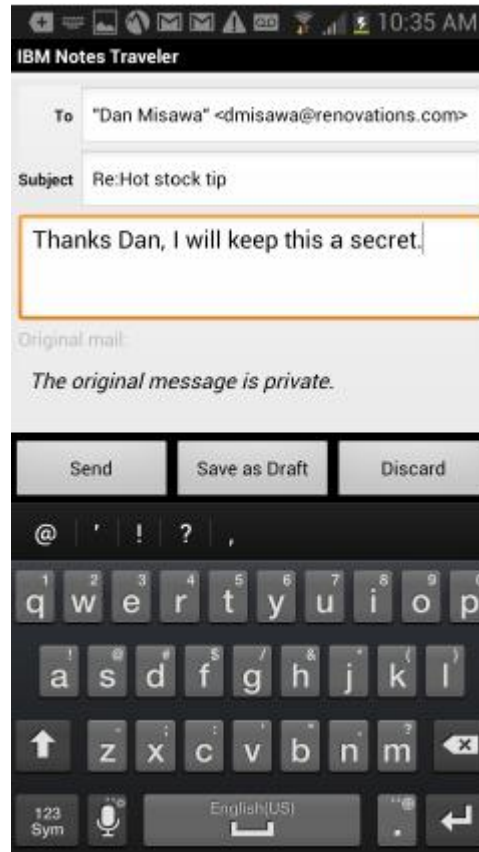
10:35 AM
IBM Notes Traveler

To "Dan Misawa" <dmisawa@renovations.com>

Subject Re:Hot stock tip

Thanks Dan, I will keep this a secret.

Original mail:

The original message is private.

Send Save as Draft Discard

@ ' ! ? ,

1 2 3 4 5 6 7 8 9 0
q w e r t y u i o p

a s d f g h j k l

z x c v b n m

123 Sym English(US)